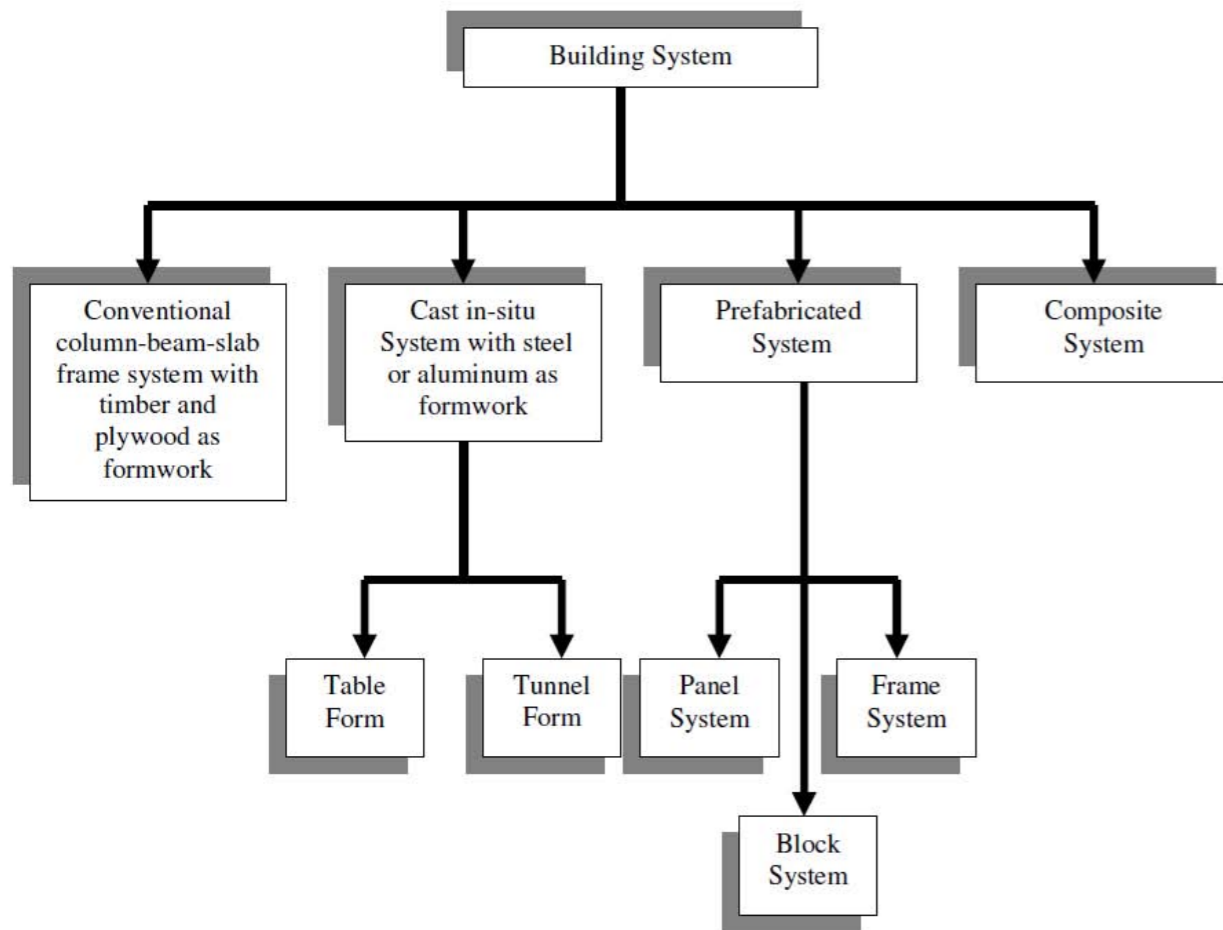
Building System

Conventional column-beam-slab frame system with timber and plywood as formwork

Cast in-situ System with steel or aluminum as formwork

Prefabricated System

Composite System

Table Form

Tunnel Form

Panel System

Frame System

Block System